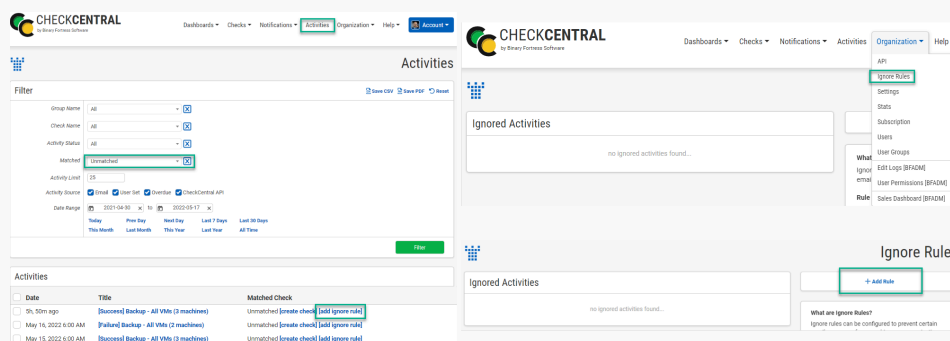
CHECKCENTRAL
by Binary Fortress Software

Dashboards ▾ Checks ▾ Notifications ▾ Activities Organization ▾ Help ▾ Account ▾

Activities

Filter

Save CSV Save PDF Reset

Group Name All
Check Name All
Activity Status All
Matched Unmatched
Activity Limit 25
Activity Source Email User Set Overdue CheckCentral API
Date Range 2021-04-30 to 2022-05-17

Today Prev Day Next Day Last 7 Days Last 30 Days
This Month Last Month This Year Last Year All Time

Filter

Activities

| Date | Title | Matched Check |
|---|---|---|
| 5h, 50m ago | [Success] Backup - All VMs (3 machines) | Unmatched [create check] [add ignore rule] |
| May 16, 2022 6:00 AM | [Failure] Backup - All VMs (2 machines) | Unmatched [create check] [add ignore rule] |
| May 15, 2022 6:00 AM | [Success] Backup - All VMs (3 machines) | Unmatched [create check] [add ignore rule] |

CHECKCENTRAL
by Binary Fortress Software

Dashboards ▾ Checks ▾ Notifications ▾ Activities Organization ▾ Help

API
Ignore Rules
Settings
Stats
Subscription
Users
User Groups
Edit Logs [BFADM]
User Permissions [BFADM]
Sales Dashboard [BFADM]

Ignored Activities

no ignored activities found...

What
Ignor
emai
Rule

Ignore Rule

Ignored Activities

no ignored activities found...

+ Add Rule

What are Ignore Rules?
Ignore rules can be configured to prevent certain